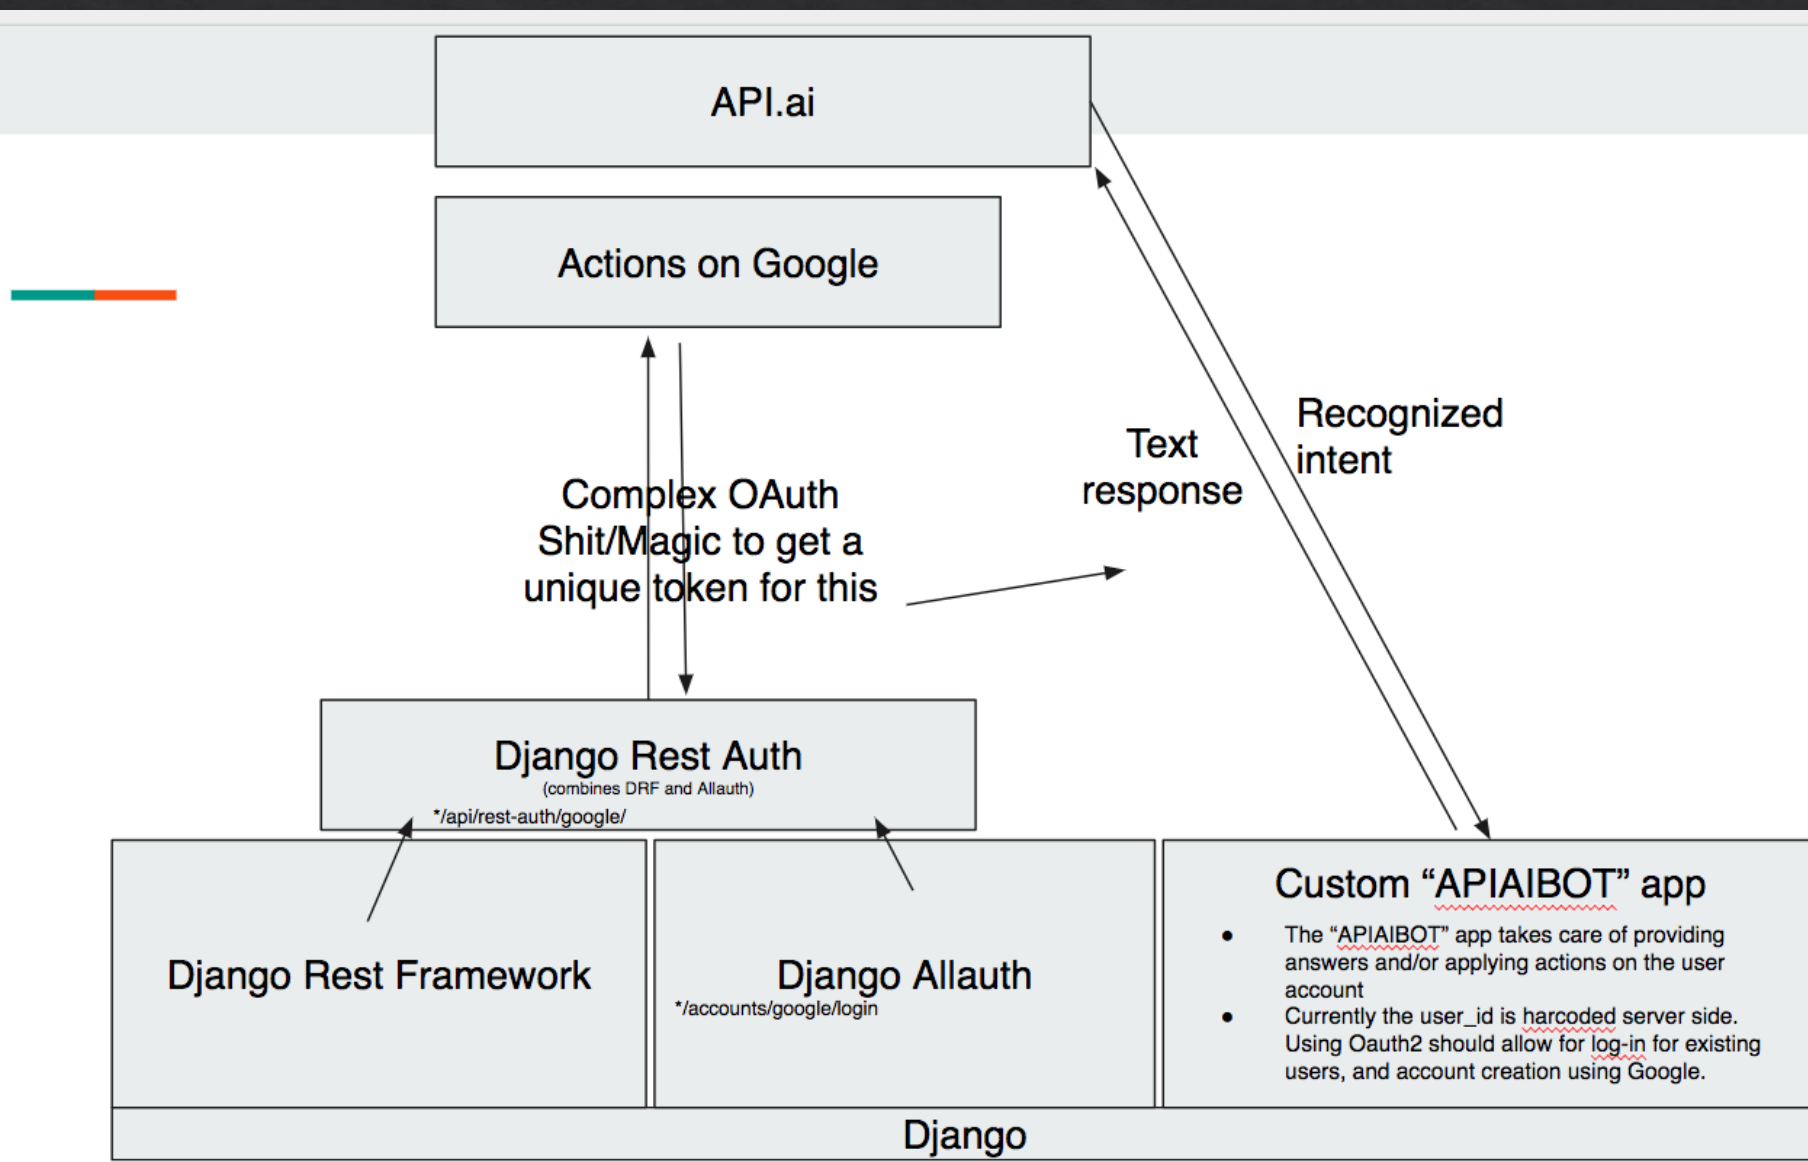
API.ai

Actions on Google

Complex OAuth Shit/Magic to get a unique token for this

Text response

Recognized intent

Django Rest Auth
(combines DRF and Allauth)
*/api/rest-auth/google/

Django Rest Framework

Django Allauth
*/accounts/google/login

Custom “APIAIBOT” app

- The “APIAIBOT” app takes care of providing answers and/or applying actions on the user account
- Currently the user_id is harcoded server side. Using Oauth2 should allow for log-in for existing users, and account creation using Google.

Django